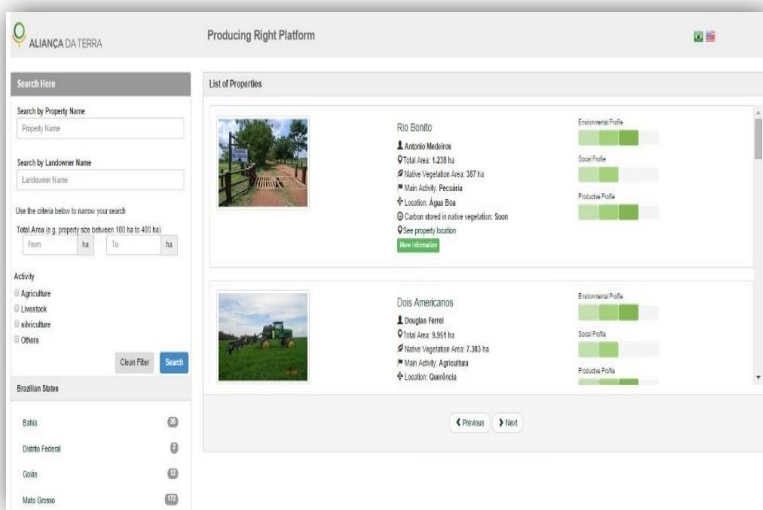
ALIANÇA DA TERRA

Producing Right Platform

Search Here

Search by Property Name

Property Name

Search by Landowner Name

Landowner Name

Use the criteria below to narrow your search

Total Area (e.g. property size between 100 ha to 400 ha)

From ha To ha

Activity

Agriculture

Livestock

silviculture

Others

Clean Filter Search

Brazilian States

Bahia 20

Distrito Federal 2

Goiás 13

Mato Grosso 172

List of Properties

Rio Bonito

Antonio Medeiros

Total Area: 1.238 ha

Native Vegetation Area: 387 ha

Main Activity: Pecuária

Location: Água Boa

Carbon stored in native vegetation: Soon

See property location

More Information

Environmental Profile

Social Profile

Productive Profile

Dois Americanos

Douglas Ferrel

Total Area: 9.951 ha

Native Vegetation Area: 7.383 ha

Main Activity: Agricultura

Location: Querência

Environmental Profile

Social Profile

Productive Profile

Previous Next